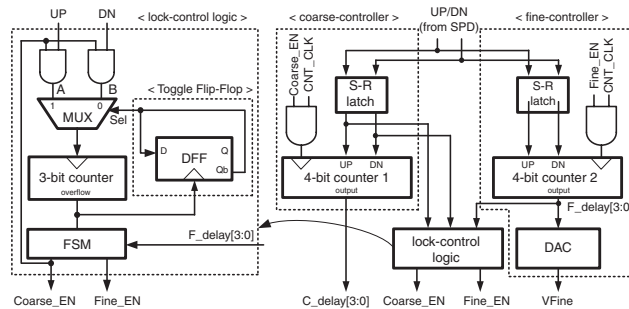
UP
DN
< lock-control logic >
< coarse-controller >
UP/DN (from SPD)
< fine-controller >
A
B
1
0
MUX
Sel
< Toggle Flip-Flop >
D
DFF
Q
Qb
3-bit counter
overflow
FSM
Coarse_EN
CNT_CLK
S-R latch
UP
DN
4-bit counter 1
output
S-R latch
Fine_EN
CNT_CLK
UP
DN
4-bit counter 2
output
F_delay[3:0]
F_delay[3:0]
lock-control logic
DAC
Coarse_EN
Fine_EN
C_delay[3:0]
Coarse_EN
Fine_EN
VFine